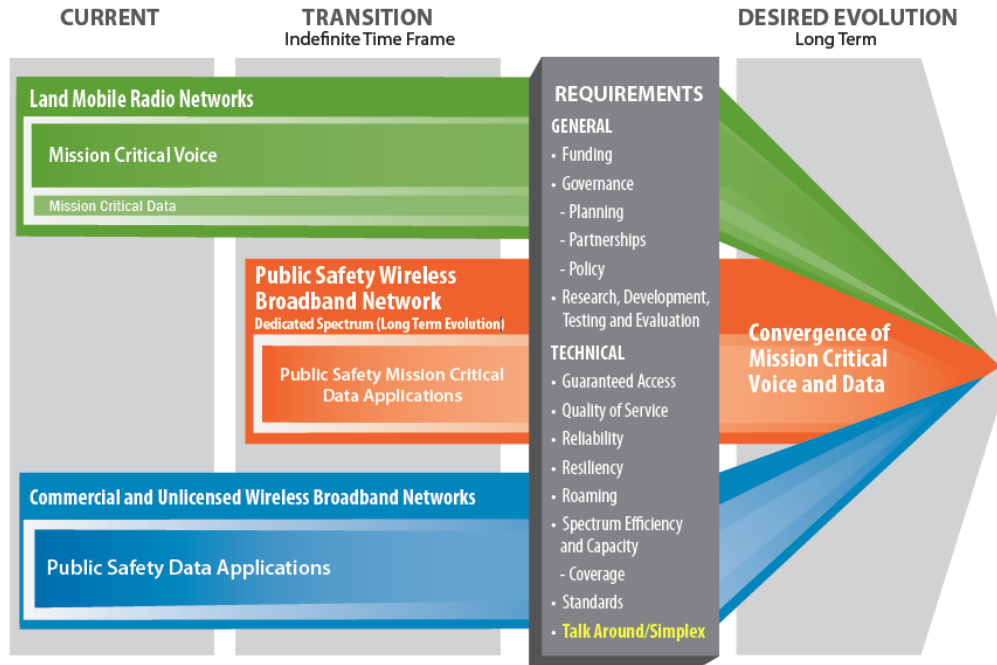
CURRENT

TRANSITION
Indefinite Time Frame

DESIRED EVOLUTION
Long Term

Land Mobile Radio Networks

Mission Critical Voice

Mission Critical Data

Public Safety Wireless Broadband Network
Dedicated Spectrum (Long Term Evolution)

Public Safety Mission Critical Data Applications

Commercial and Unlicensed Wireless Broadband Networks

Public Safety Data Applications

REQUIREMENTS
GENERAL
• Funding
• Governance
- Planning
- Partnerships
- Policy
• Research, Development, Testing and Evaluation
TECHNICAL
• Guaranteed Access
• Quality of Service
• Reliability
• Resiliency
• Roaming
• Spectrum Efficiency and Capacity
- Coverage
• Standards
• Talk Around/Simplex

Convergence of Mission Critical Voice and Data